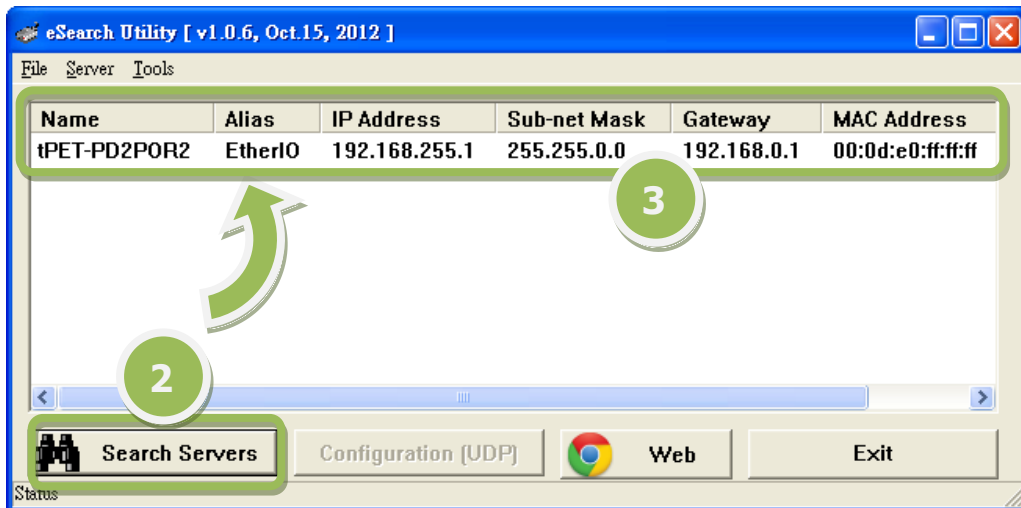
eSearch Utility [ v1.0.6, Oct.15, 2012 ]

File Server Tools

| Name | Alias | IP Address | Sub-net Mask | Gateway | MAC Address |
|---|---|---|---|---|---|
| tPET-PD2POR2 | EtherIO | 192.168.255.1 | 255.255.0.0 | 192.168.0.1 | 00:0d:e0:ff:ff:ff |

3

2

Search Servers

Configuration (UDP)

Web

Exit

Status